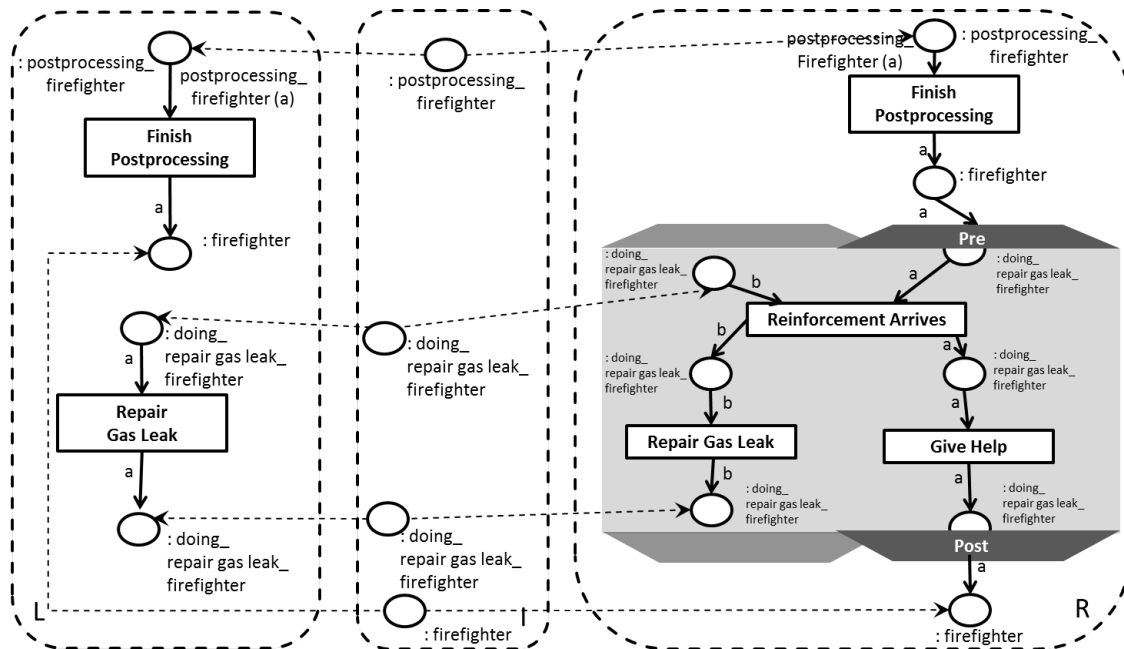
: postprocessing_ firefighter

postprocessing_ firefighter (a)

Finish Postprocessing

a

: firefighter

: doing_ repair gas leak_ firefighter

a

Repair Gas Leak

a

: doing_ repair gas leak_ firefighter

L

: postprocessing_ firefighter

: doing_ repair gas leak_ firefighter

: doing_ repair gas leak_ firefighter

: firefighter

I

postprocessing_ Firefighter (a)

: postprocessing_ firefighter

Finish Postprocessing

a

: firefighter

a

Pre

: doing_ repair gas leak_ firefighter

b

: doing_ repair gas leak_ firefighter

a

Reinforcement Arrives

b

a

: doing_ repair gas leak_ firefighter

: doing_ repair gas leak_ firefighter

b

a

Repair Gas Leak

Give Help

b

a

: doing_ repair gas leak_ firefighter

: doing_ repair gas leak_ firefighter

Post

a

: firefighter

R